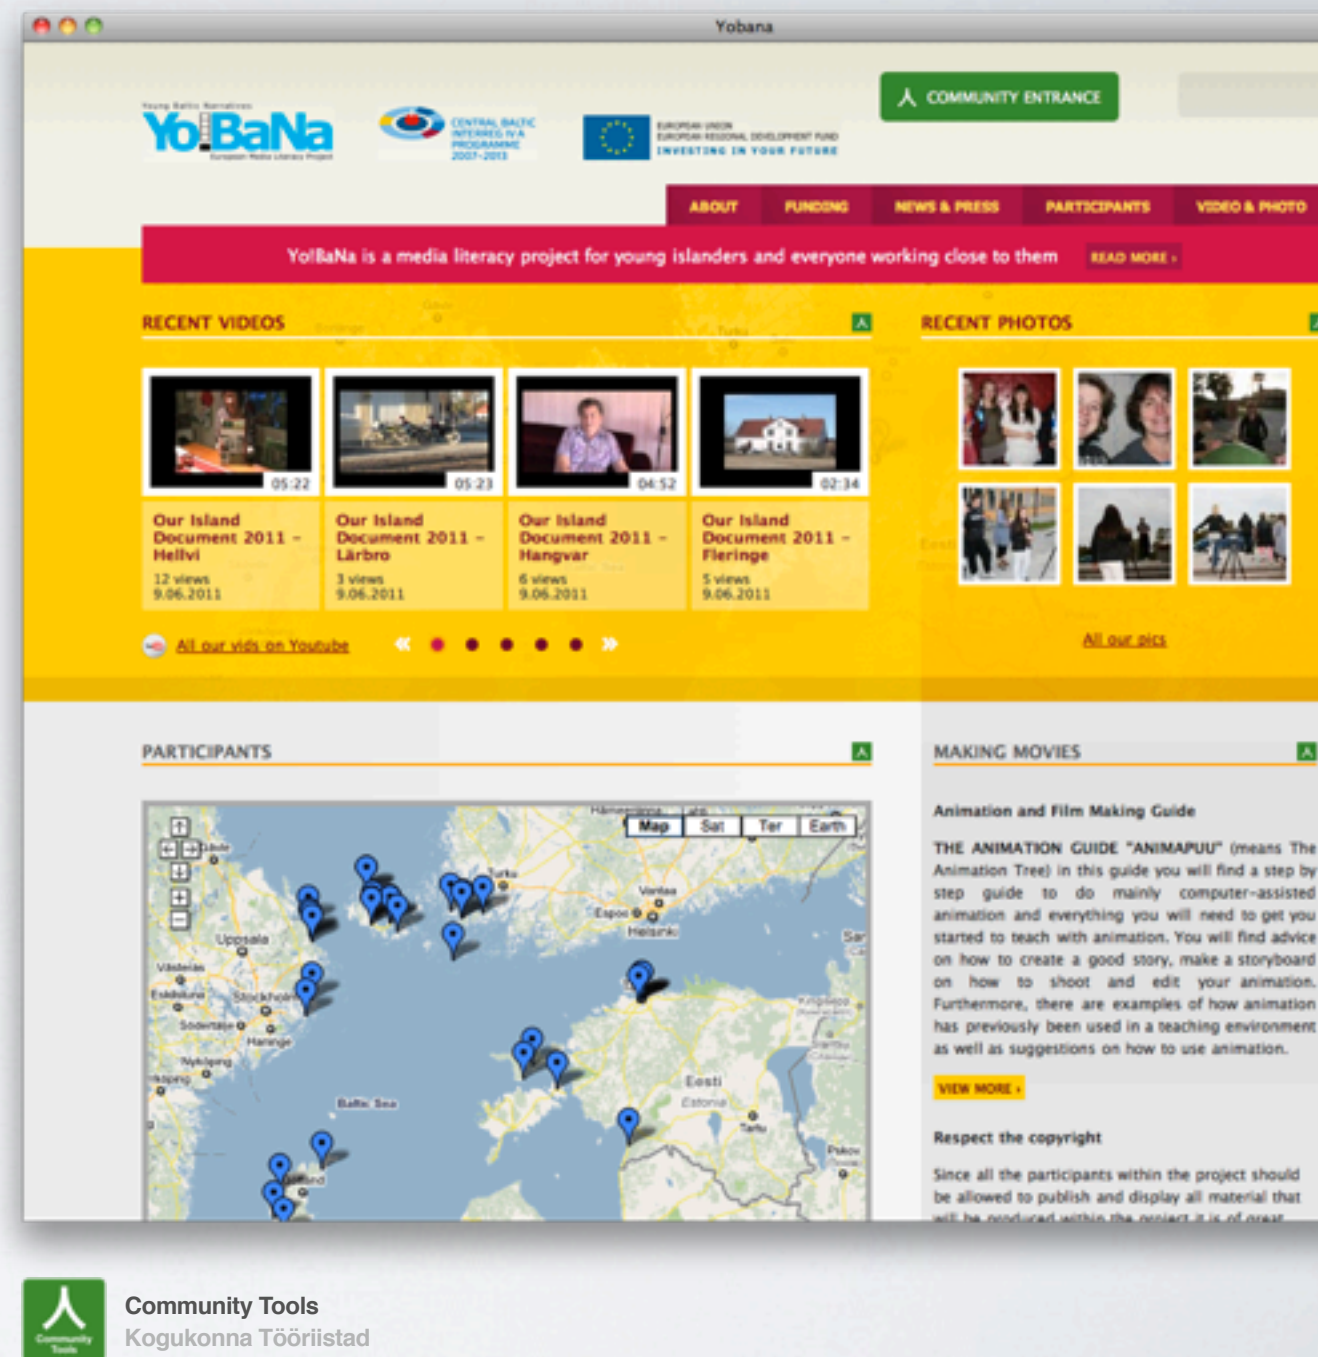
Yobana

Young Baltic Narratives
Yo!BaNa
European Media Literacy Project

CENTRAL BALTIC INTERREG IV A PROGRAMME 2007-2013

EUROPEAN UNION
EUROPEAN REGIONAL DEVELOPMENT FUND
INVESTING IN YOUR FUTURE

COMMUNITY ENTRANCE

ABOUT | FUNDING | NEWS & PRESS | PARTICIPANTS | VIDEO & PHOTO

Yo!BaNa is a media literacy project for young islanders and everyone working close to them READ MORE ›

RECENT VIDEOS

05:22
Our Island Document 2011 – Hellvi
12 views
9.06.2011

05:23
Our Island Document 2011 – Lärbro
3 views
9.06.2011

04:52
Our Island Document 2011 – Hangvar
6 views
9.06.2011

02:34
Our Island Document 2011 – Fleringe
5 views
9.06.2011

All our vids on Youtube

RECENT PHOTOS

All our pics

PARTICIPANTS

Map | Sat | Ter | Earth

Uppsala
Västerås
Eskilstuna
Stockholm
Södertälje
Haninge
Nyköping
Baltic Sea
Turku
Vantaa
Espoo
Helsinki
Eesti
Estonia
Tartu

MAKING MOVIES

Animation and Film Making Guide

THE ANIMATION GUIDE "ANIMAPUU" (means The Animation Tree) in this guide you will find a step by step guide to do mainly computer-assisted animation and everything you will need to get you started to teach with animation. You will find advice on how to create a good story, make a storyboard on how to shoot and edit your animation. Furthermore, there are examples of how animation has previously been used in a teaching environment as well as suggestions on how to use animation.

VIEW MORE ›

Respect the copyright

Since all the participants within the project should be allowed to publish and display all material that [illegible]

Community Tools
Kogukonna Tööriistad